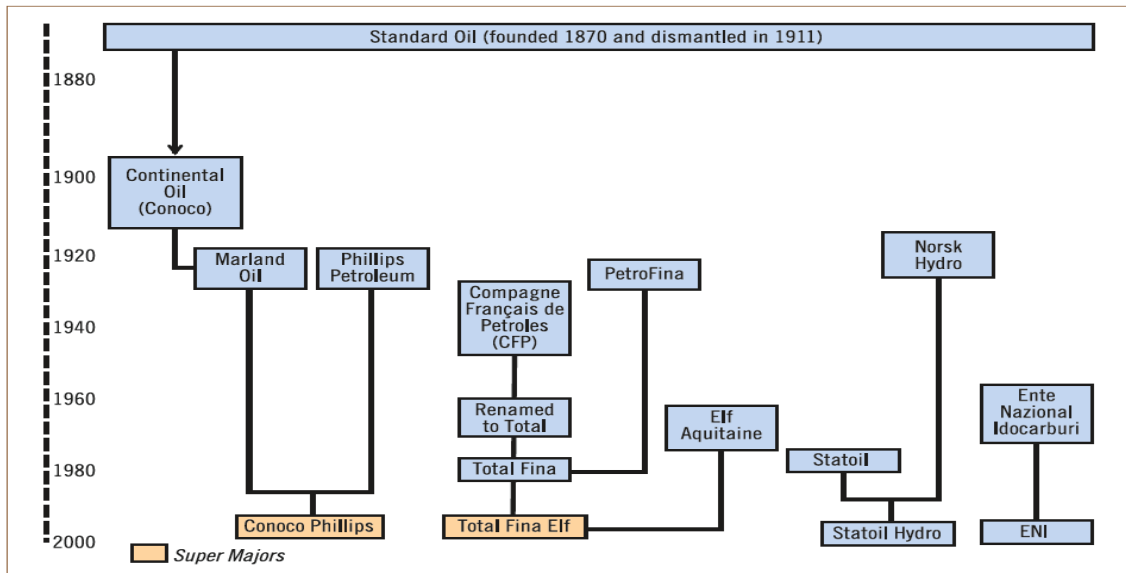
Standard Oil (founded 1870 and dismantled in 1911)

1880

1900

1920

1940

1960

1980

2000

Continental Oil (Conoco)

Marland Oil

Phillips Petroleum

Conoco Phillips

Compagne Français de Petroles (CFP)

Renamed to Total

Total Fina

Total Fina Elf

PetroFina

Elf Aquitaine

Norsk Hydro

Statoil

Statoil Hydro

Ente Nazional Idocarburi

ENI

Super Majors